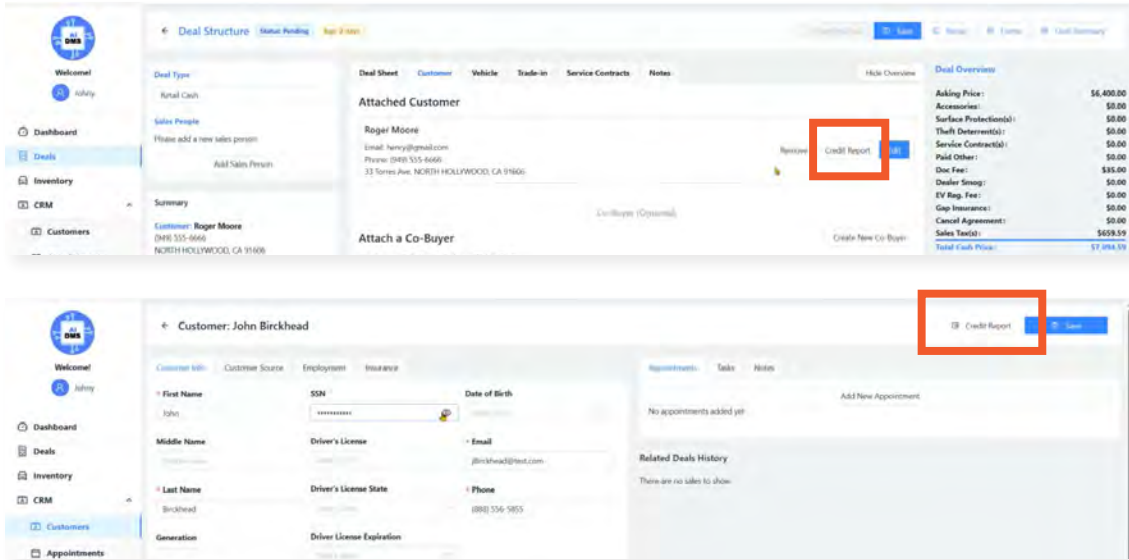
DMS

Welcome!

Ashley

Dashboard

Deals

Inventory

CRM

Customers

← Deal Structure Status Pending

Save

Deal Type

Retail Cash

Sales People

Please add a new sales person

Add Sales Person

Summary

Customer: Roger Moore

(949) 555-6666

NORTH HOLLYWOOD, CA 91606

Deal Sheet Customer Vehicle Trade-in Service Contracts Notes

Hide Overview

Attached Customer

Roger Moore

Email: henry@gmail.com

Phone: (949) 555-6666

33 Torres Ave. NORTH HOLLYWOOD, CA 91606

Remove Credit Report Edit

Co-Buyer (Optional)

Attach a Co-Buyer

Create New Co-Buyer

Deal Overview

| | |
|---|---|
| Asking Price: | $6,400.00 |
| Accessories: | $0.00 |
| Surface Protection(s): | $0.00 |
| Theft Deterrent(s): | $0.00 |
| Service Contract(s): | $0.00 |
| Paid Other: | $0.00 |
| Doc Fee: | $35.00 |
| Dealer Smog: | $0.00 |
| EV Reg. Fee: | $0.00 |
| Gap Insurance: | $0.00 |
| Cancel Agreement: | $0.00 |
| Sales Tax(s): | $659.59 |
| Total Cash Price: | $7,094.59 |

DMS

Welcome!

Johny

Dashboard

Deals

Inventory

CRM

Customers

Appointments

← Customer: John Birckhead

Credit Report

Save

Customer Info Customer Source Employment Insurance

* First Name

John

SSN

Date of Birth

Middle Name

Driver's License

* Email

jBirckhead@test.com

* Last Name

Birckhead

Driver's License State

* Phone

(888) 556-5855

Generation

Driver License Expiration

Appointments Tasks Notes

Add New Appointment

No appointments added yet

Related Deals History

There are no sales to show